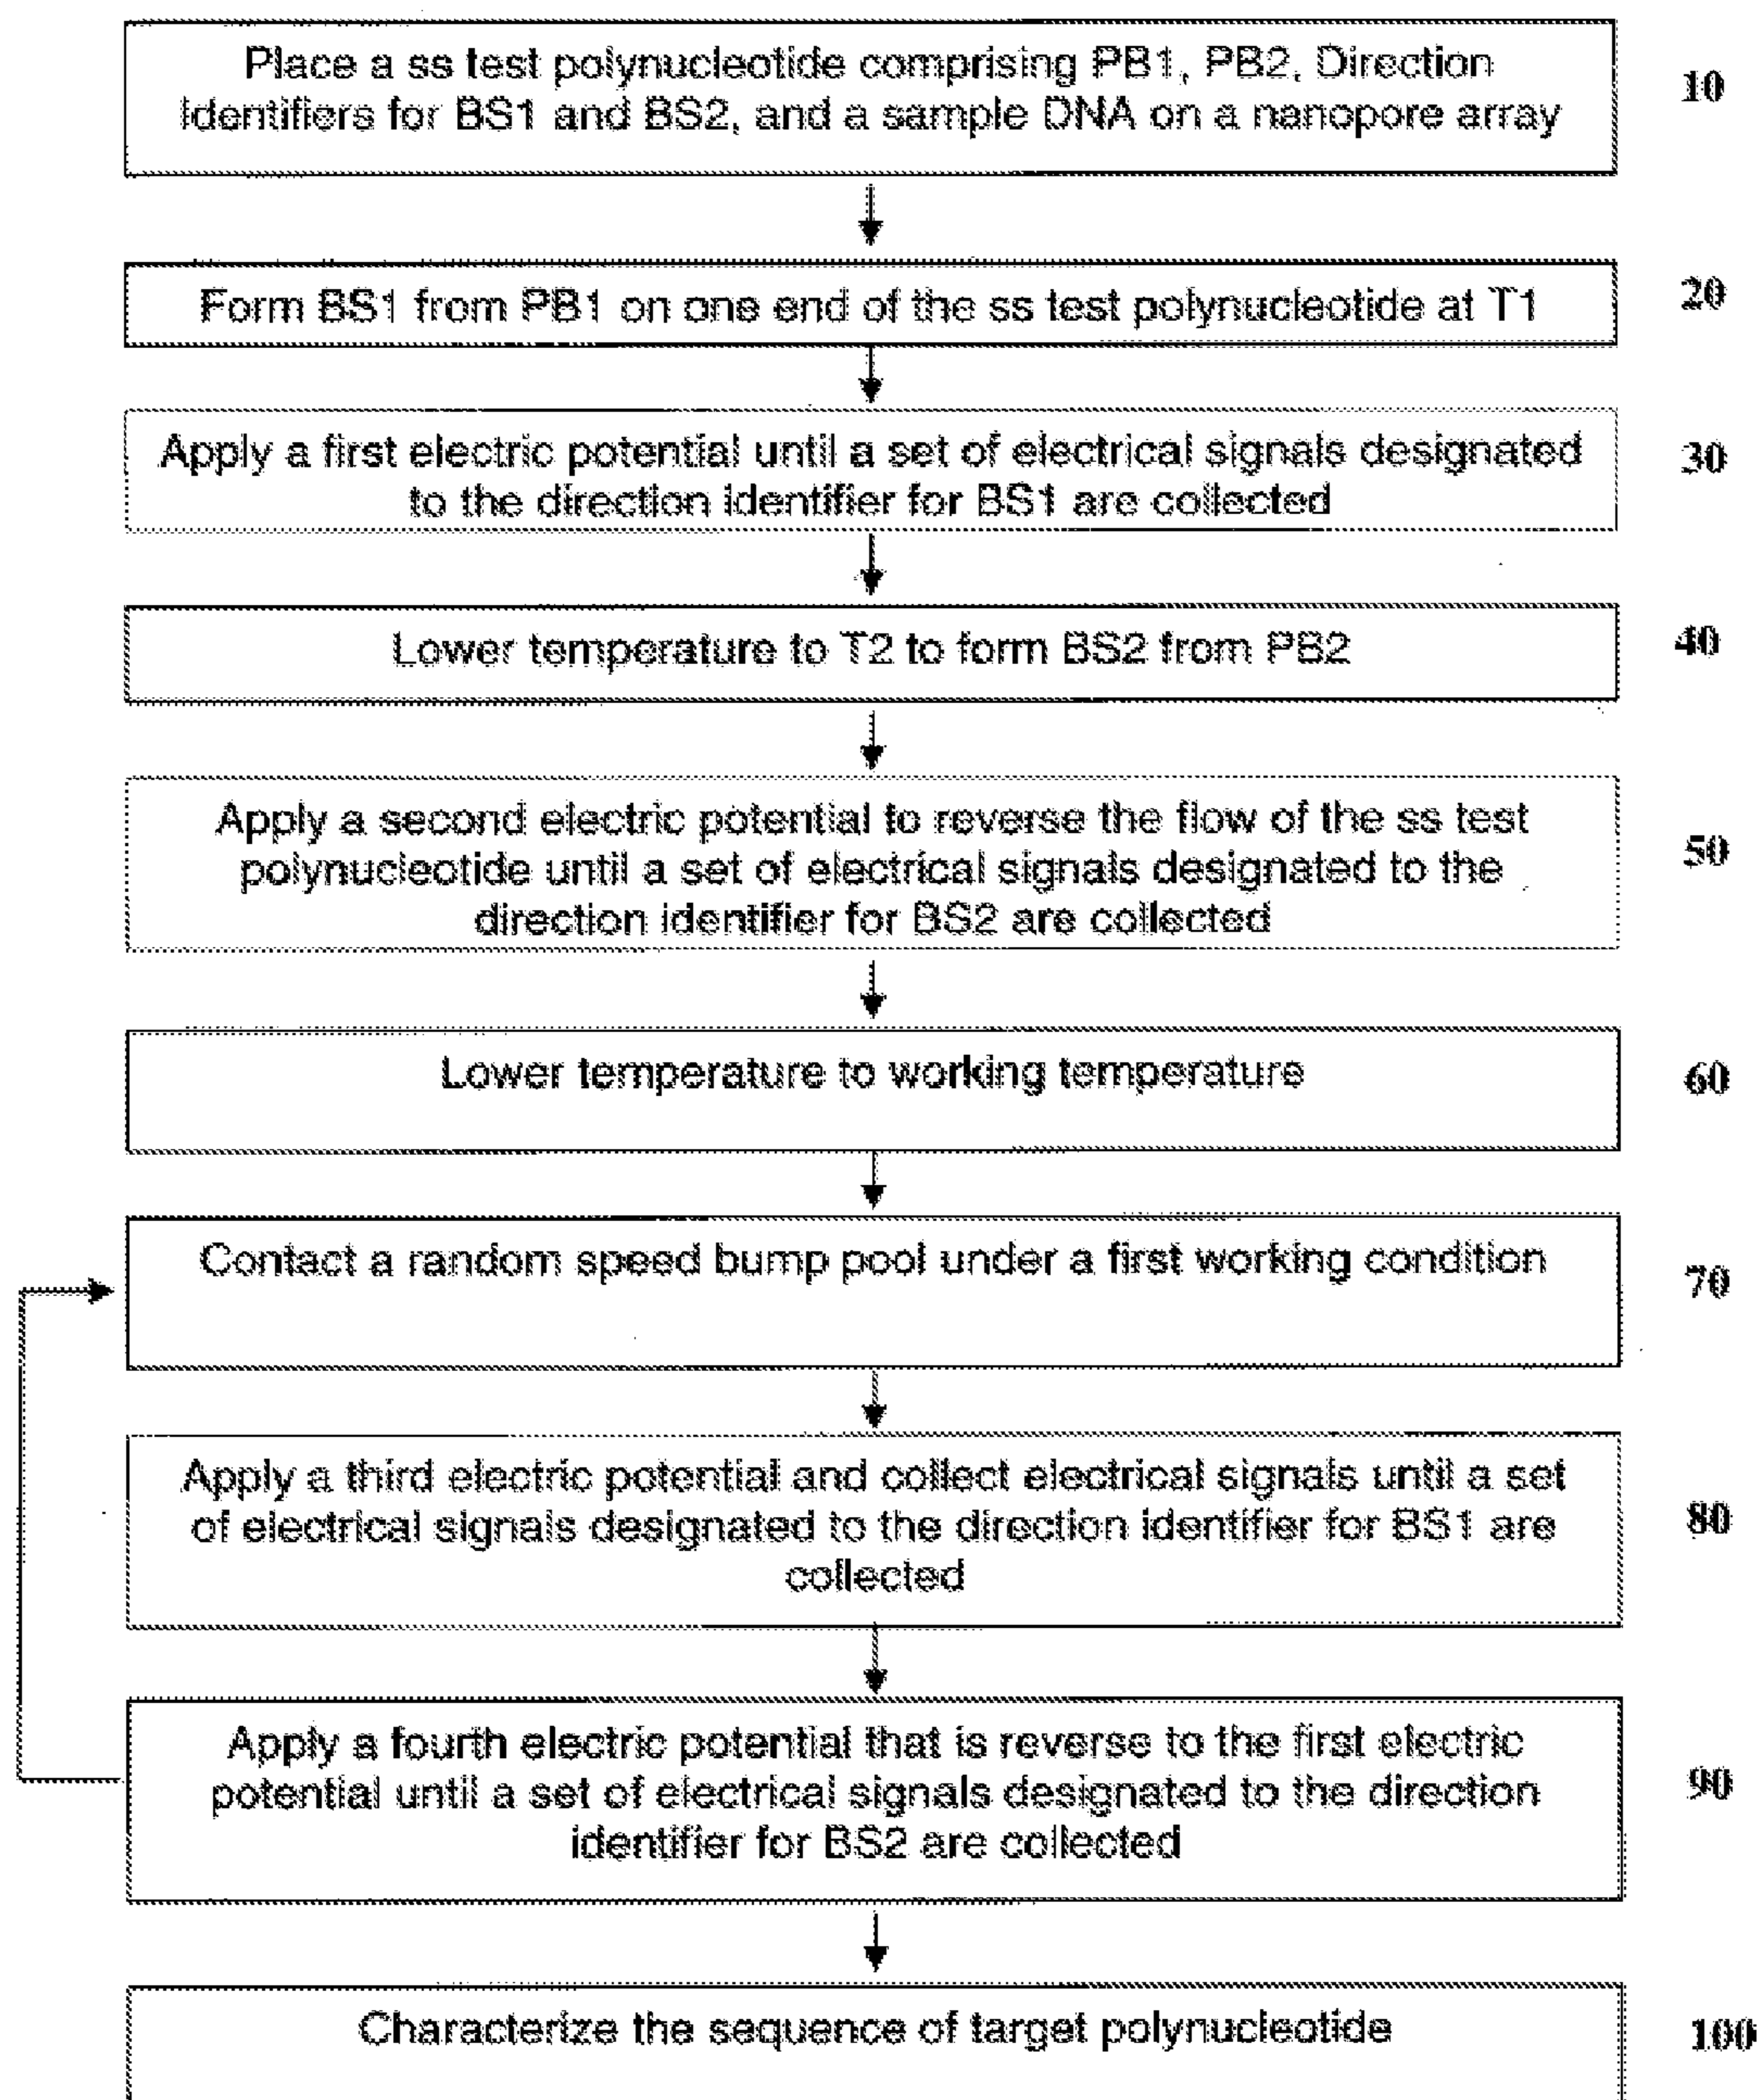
Place a ss test polynucleotide comprising PB1, PB2, Direction Identifiers for BS1 and BS2, and a sample DNA on a nanopore array

10

Form BS1 from PB1 on one end of the ss test polynucleotide at T1

20

Apply a first electric potential until a set of electrical signals designated to the direction identifier for BS1 are collected

30

Lower temperature to T2 to form BS2 from PB2

40

Apply a second electric potential to reverse the flow of the ss test polynucleotide until a set of electrical signals designated to the direction identifier for BS2 are collected

50

Lower temperature to working temperature

60

Contact a random speed bump pool under a first working condition

70

Apply a third electric potential and collect electrical signals until a set of electrical signals designated to the direction identifier for BS1 are collected

80

Apply a fourth electric potential that is reverse to the first electric potential until a set of electrical signals designated to the direction identifier for BS2 are collected

90

Characterize the sequence of target polynucleotide

100